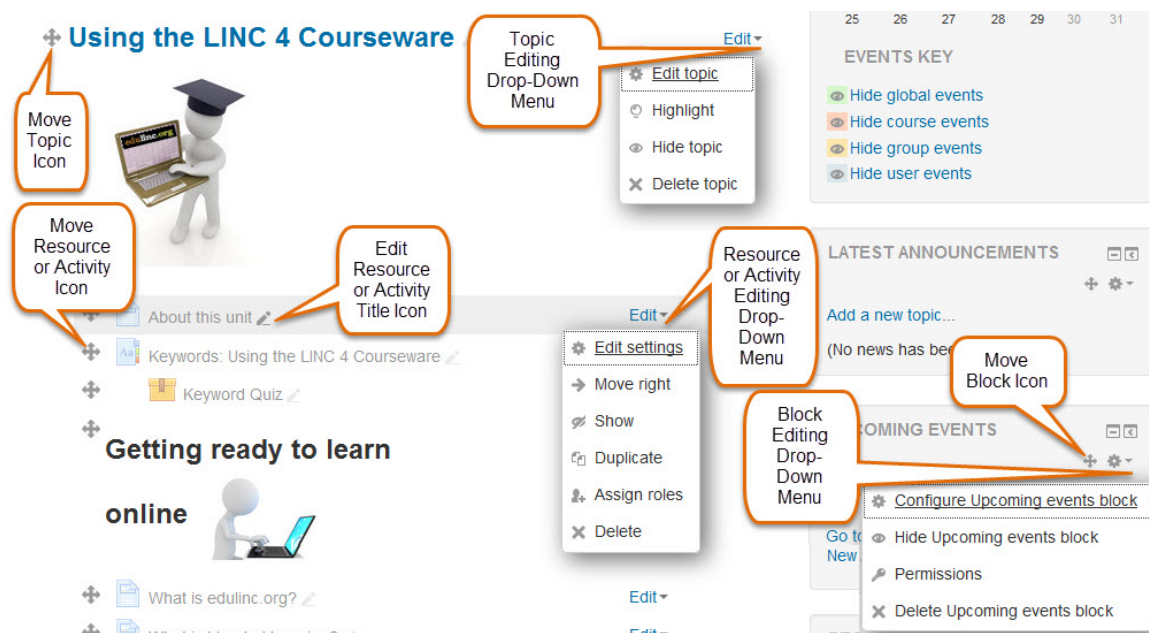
Using the LINC 4 Courseware

Topic Editing Drop-Down Menu

Edit

Edit topic
Highlight
Hide topic
Delete topic

25 26 27 28 29 30 31

EVENTS KEY
Hide global events
Hide course events
Hide group events
Hide user events

Move Topic Icon

edulinc.org

Move Resource or Activity Icon

Edit Resource or Activity Title Icon

Resource or Activity Editing Drop-Down Menu

LATEST ANNOUNCEMENTS

Add a new topic...
(No news has bee

Move Block Icon

About this unit
Edit
Keywords: Using the LINC 4 Courseware
Keyword Quiz

Edit settings
Move right
Show
Duplicate
Assign roles
Delete

Getting ready to learn online

Block Editing Drop-Down Menu

COMING EVENTS

Configure Upcoming events block
Hide Upcoming events block
Permissions
Delete Upcoming events block

Go to
New

What is edulinc.org?
Edit
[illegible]
Edit